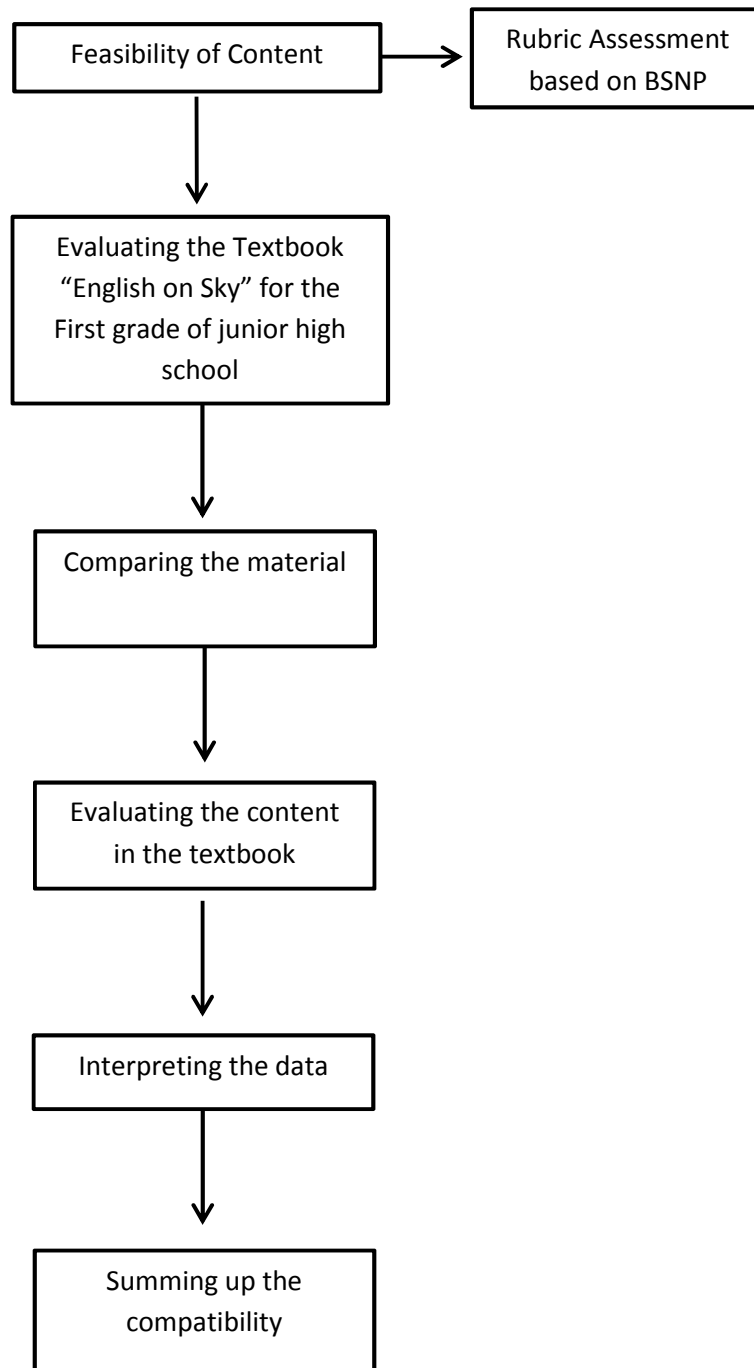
Feasibility of Content

Rubric Assessment based on BSNP

Evaluating the Textbook "English on Sky" for the First grade of junior high school

Comparing the material

Evaluating the content in the textbook

Interpreting the data

Summing up the compatibility